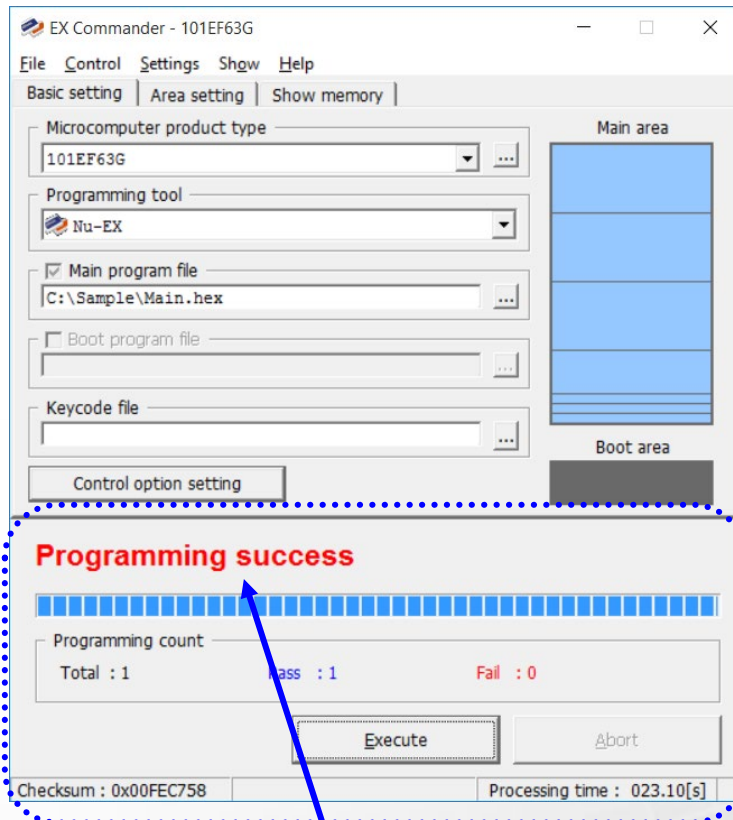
EX Commander - 101EF63G

File Control Settings Show Help

Basic setting | Area setting | Show memory

Microcomputer product type
101EF63G

Programming tool
Nu-EX

Main program file
C:\Sample\Main.hex

Boot program file

Keycode file

Control option setting

Main area

Boot area

Programming success

Programming count
Total : 1 Pass : 1 Fail : 0

Execute Abort

Checksum : 0x00FEC758 Processing time : 023.10[s]